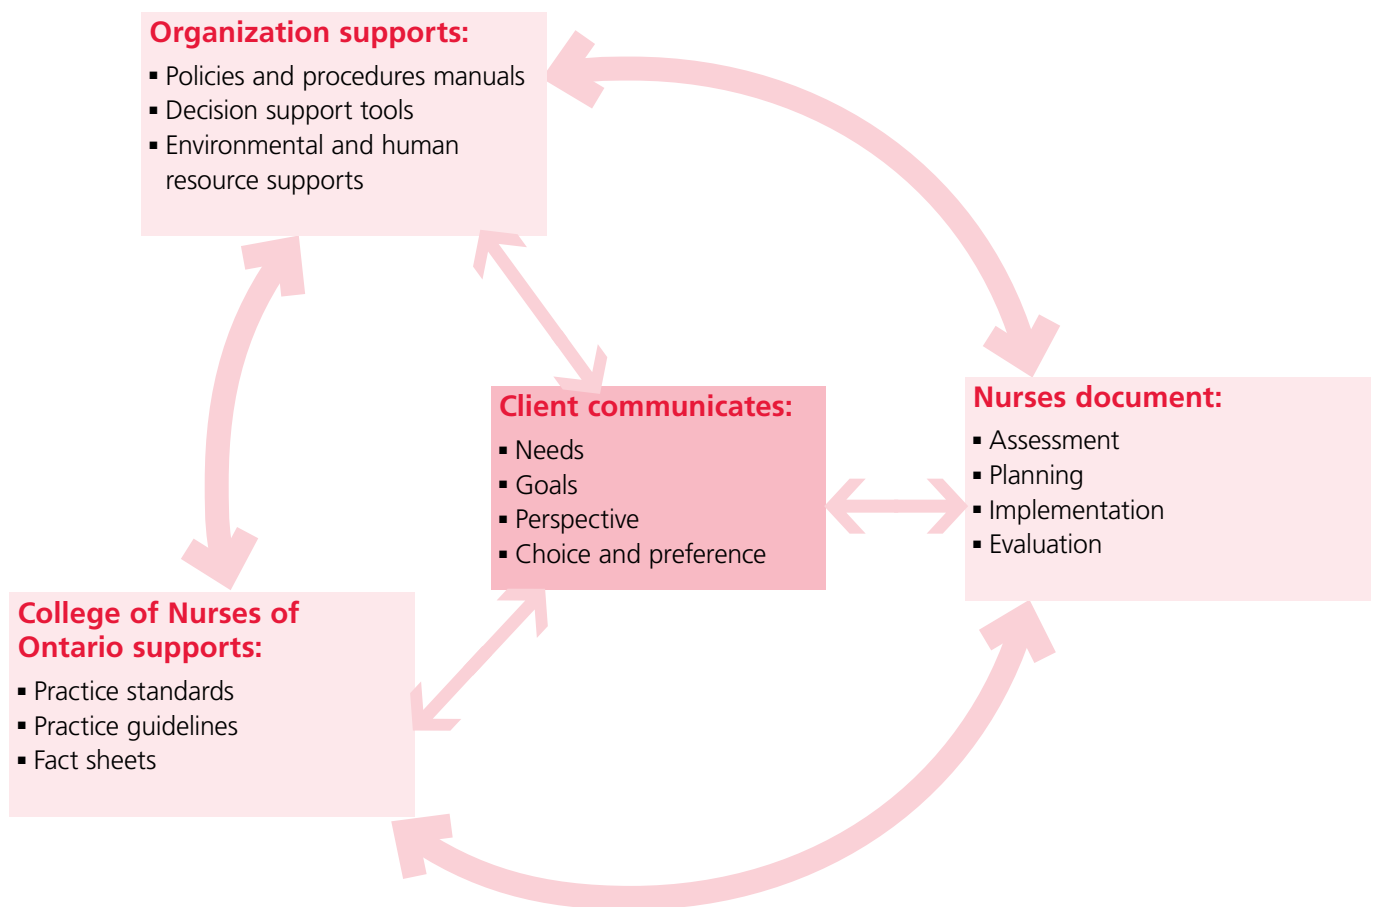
Organization supports:
▪ Policies and procedures manuals
▪ Decision support tools
▪ Environmental and human resource supports

Client communicates:
▪ Needs
▪ Goals
▪ Perspective
▪ Choice and preference

Nurses document:
▪ Assessment
▪ Planning
▪ Implementation
▪ Evaluation

College of Nurses of Ontario supports:
▪ Practice standards
▪ Practice guidelines
▪ Fact sheets